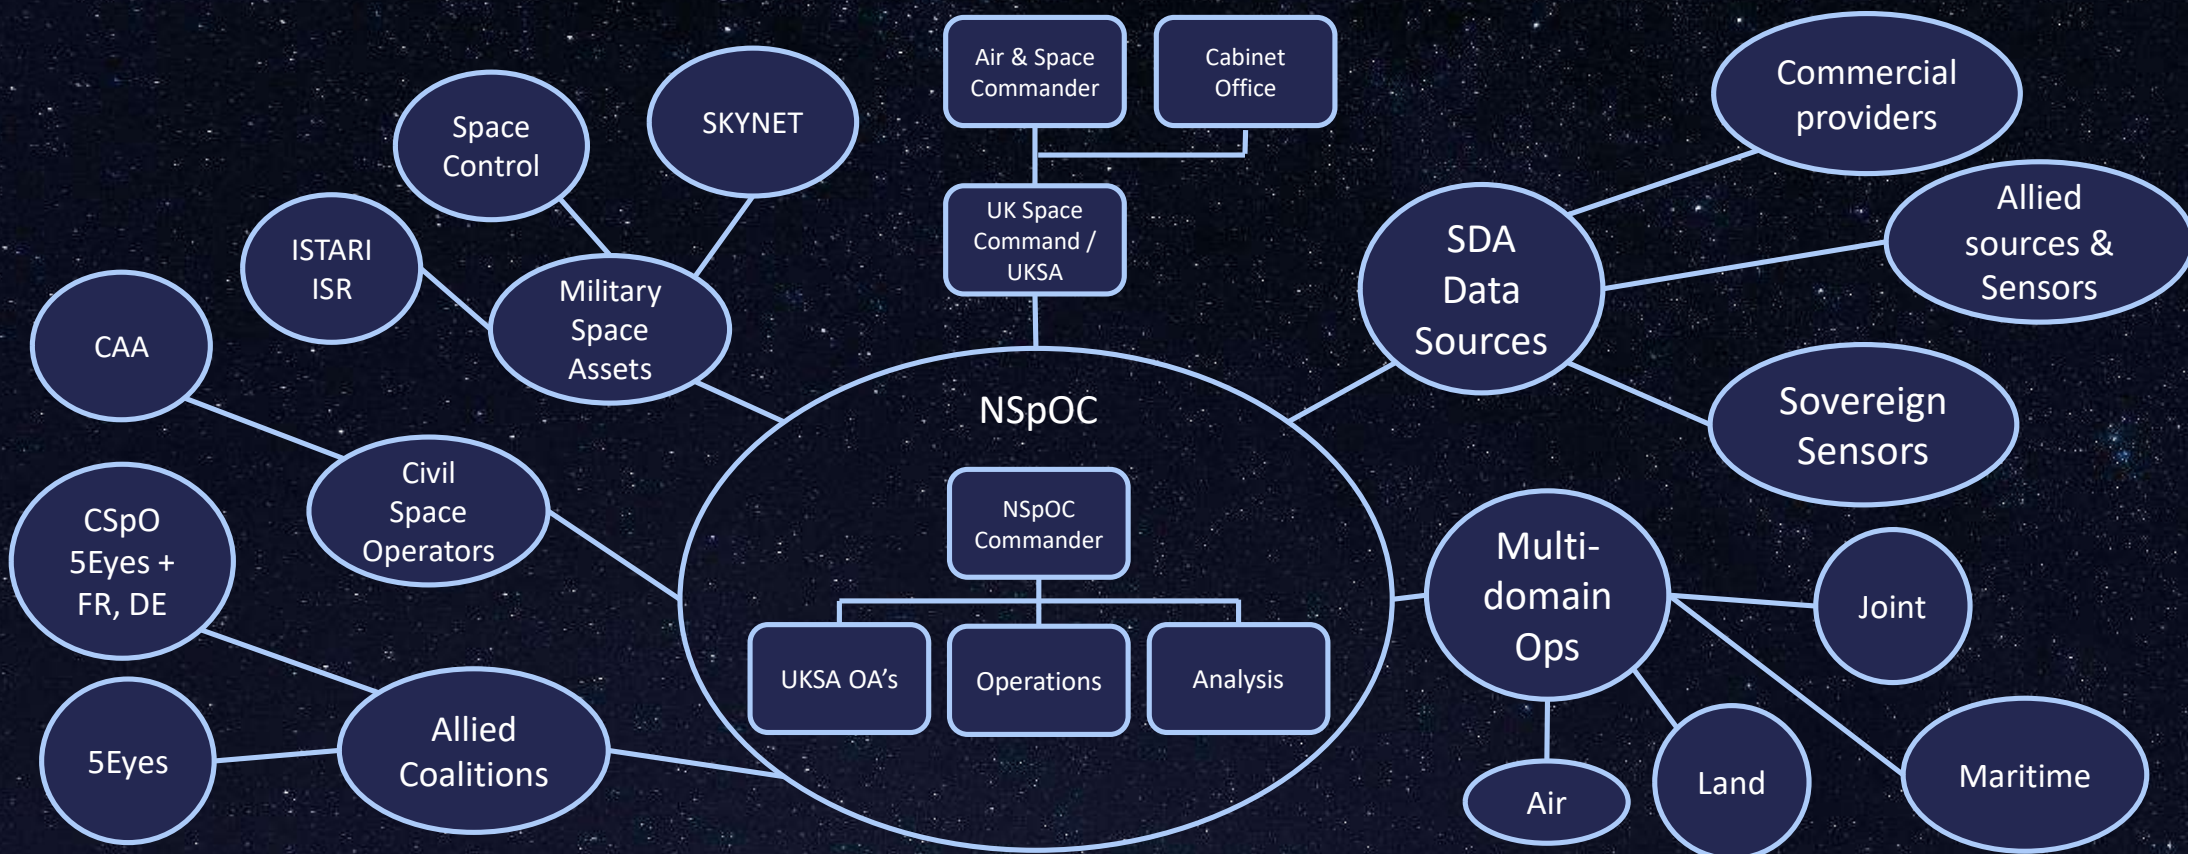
Air & Space Commander

Cabinet Office

UK Space Command / UKSA

Space Control

SKYNET

ISTARI ISR

Military Space Assets

CAA

Civil Space Operators

CSpO 5Eyes + FR, DE

5Eyes

Allied Coalitions

NSpOC

NSpOC Commander

UKSA OA's

Operations

Analysis

Commercial providers

SDA Data Sources

Allied sources & Sensors

Sovereign Sensors

Multi-domain Ops

Joint

Air

Land

Maritime